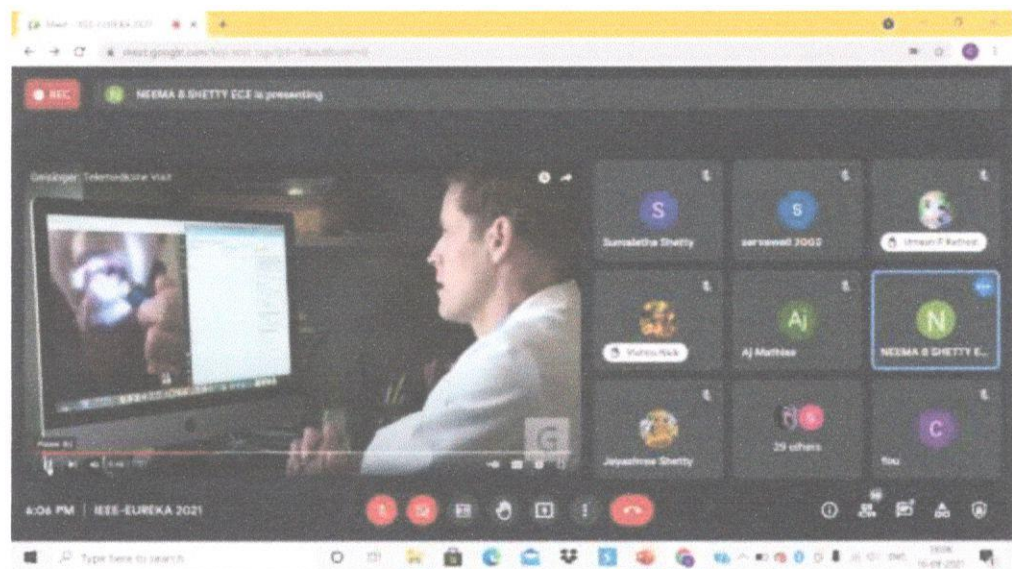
Meet - IEEE-EUREKA 2021

meet.google.com/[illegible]

REC

N NEEMA B SHETTY ECE is presenting

Geisinger Telemedicine Visit

S Sumalatha Shetty

S sarvawadi 2002

Umesh P Rathod

Vishnu Nack

Aj Aj Mathias

N NEEMA B SHETTY E...

Jayashree Shetty

29 others

C You

4:06 PM | IEEE-EUREKA 2021

Type here to search

16:06
16-09-2021